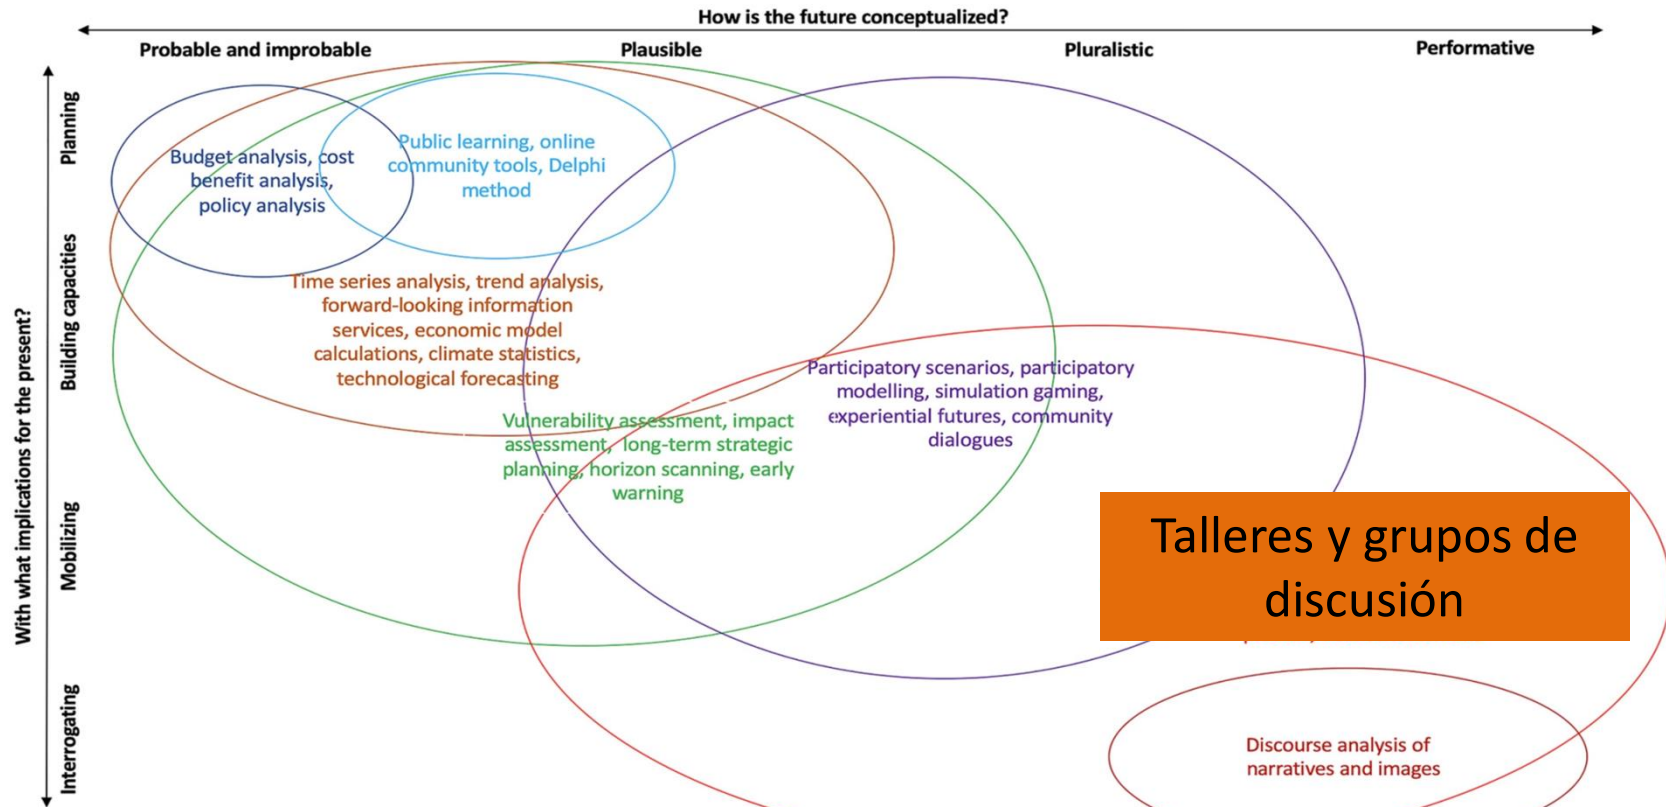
How is the future conceptualized?

Probable and improbable

Plausible

Pluralistic

Performative

With what implications for the present?

Planning

Building capacities

Mobilizing

Interrogating

Budget analysis, cost benefit analysis, policy analysis

Public learning, online community tools, Delphi method

Time series analysis, trend analysis, forward-looking information services, economic model calculations, climate statistics, technological forecasting

Vulnerability assessment, impact assessment, long-term strategic planning, horizon scanning, early warning

Participatory scenarios, participatory modelling, simulation gaming, experiential futures, community dialogues

Talleres y grupos de discusión

Discourse analysis of narratives and images